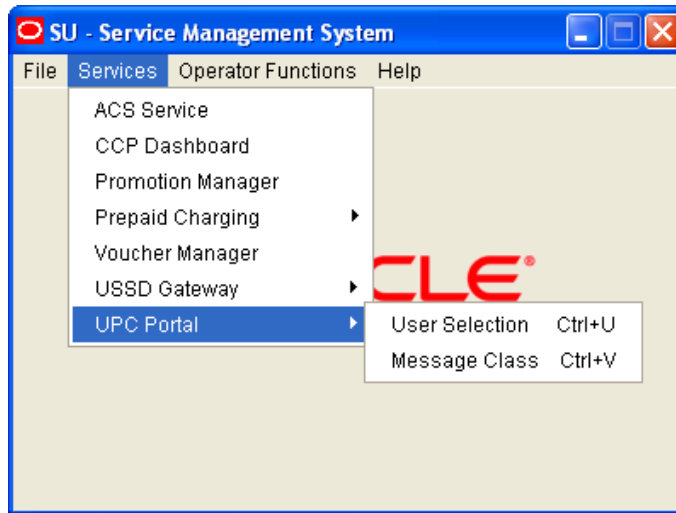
SU - Service Management System

File Services Operator Functions Help

ACS Service
CCP Dashboard
Promotion Manager
Prepaid Charging
Voucher Manager
USSD Gateway
UPC Portal

User Selection Ctrl+U
Message Class Ctrl+V

CLE®